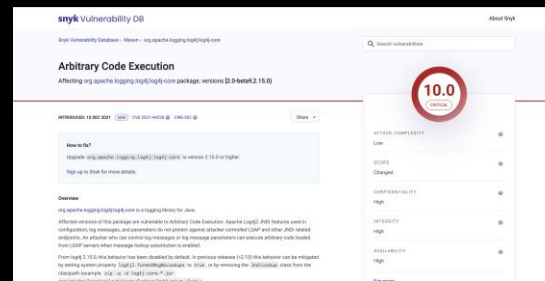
snyk Vulnerability DB

About Snyk

Snyk Vulnerability Database › Maven › org.apache.logging.log4j:log4j-core

Search vulnerabilities

Arbitrary Code Execution

Affecting org.apache.logging.log4j:log4j-core package, versions [2.0-beta9,2.15.0)

10.0

CRITICAL

INTRODUCED: 10 DEC 2021 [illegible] CVE-2021-44228 CWE-502

Share

ATTACK COMPLEXITY

Low

SCOPE

Changed

CONFIDENTIALITY

High

INTEGRITY

High

AVAILABILITY

High

How to fix?

Upgrade org.apache.logging.log4j:log4j-core to version 2.15.0 or higher.

Sign up to Snyk for more details.

Overview

org.apache.logging.log4j:log4j-core is a logging library for Java.

Affected versions of this package are vulnerable to Arbitrary Code Execution. Apache Log4j2 JNDI features used in configuration, log messages, and parameters do not protect against attacker controlled LDAP and other JNDI related endpoints. An attacker who can control log messages or log message parameters can execute arbitrary code loaded from LDAP servers when message lookup substitution is enabled.

From log4j 2.15.0, this behavior has been disabled by default. In previous releases (>2.10) this behavior can be mitigated by setting system property log4j2.formatMsgNoLookups to true or by removing the JndiLookup class from the classpath (example: zip -q -d log4j-core-*.jar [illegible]